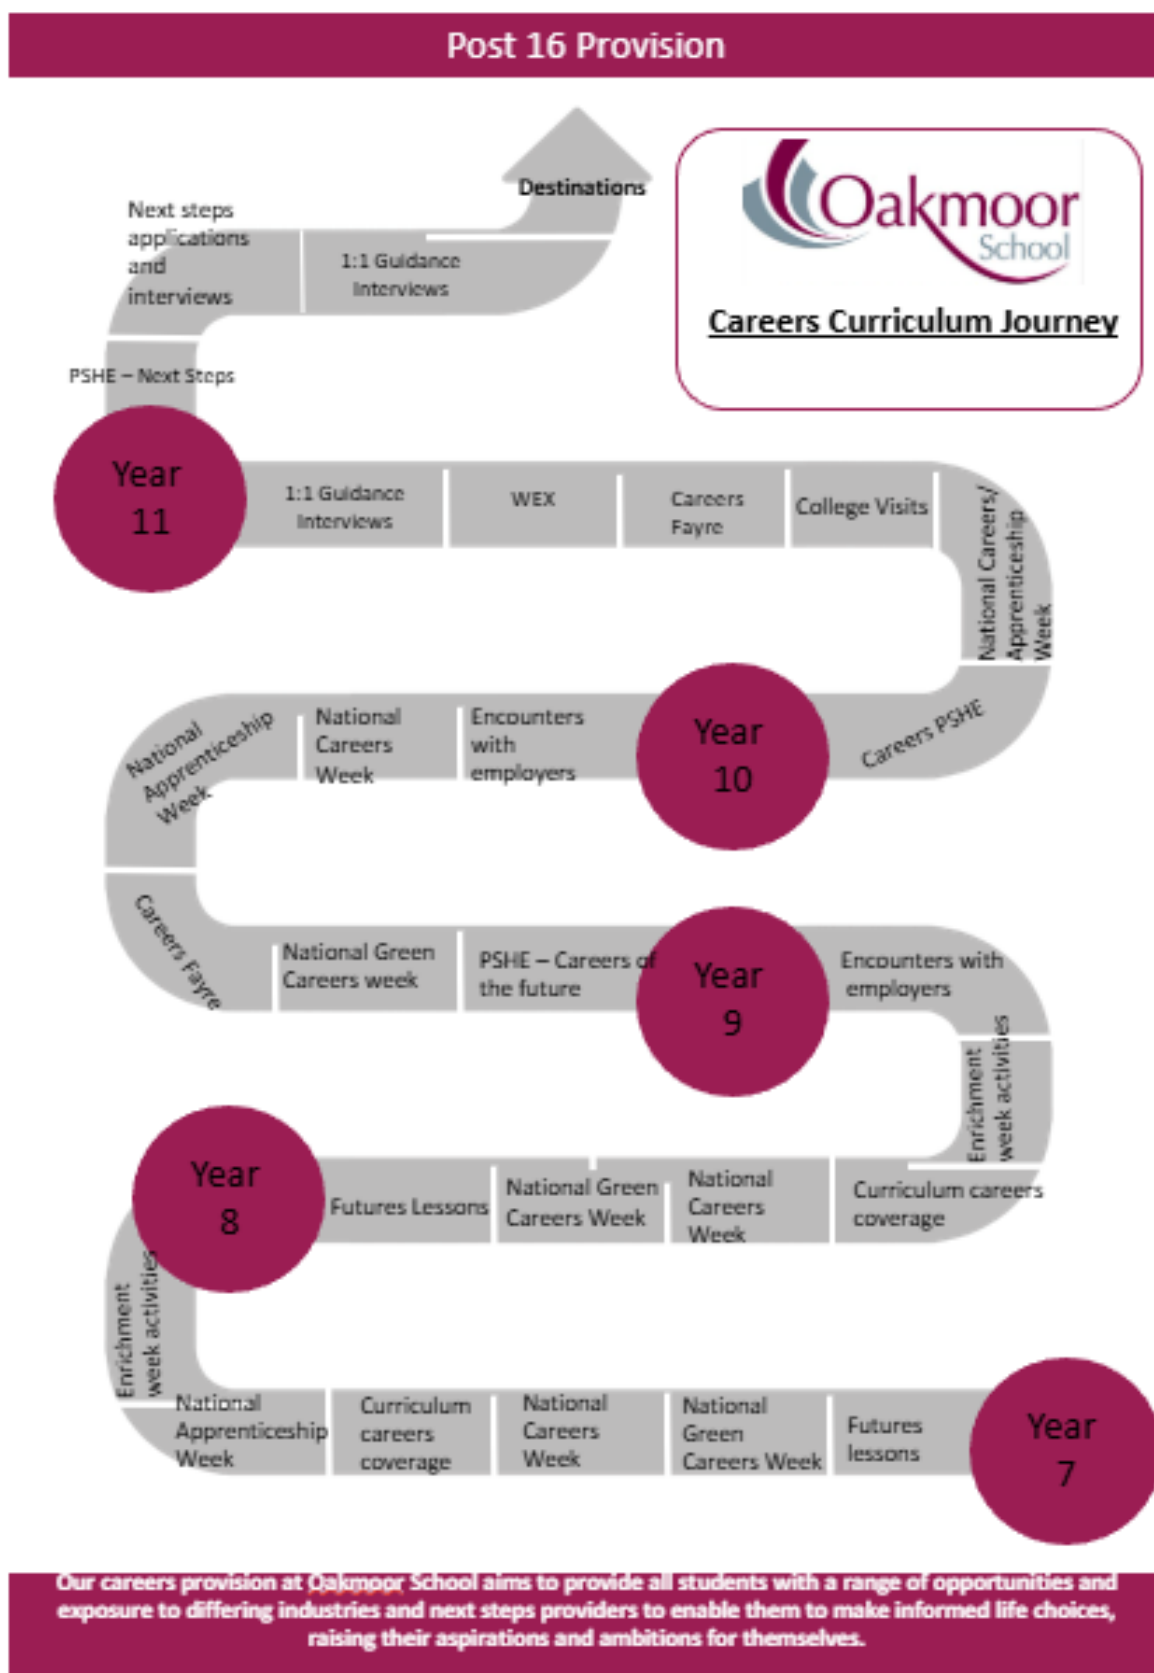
Post 16 Provision

Destinations

Next steps applications and interviews

1:1 Guidance Interviews

Oakmoor School

Careers Curriculum Journey

PSHE – Next Steps

Year 11

1:1 Guidance Interviews

WEX

Careers Fayre

College Visits

National Careers/ Apprenticeship Week

Careers PSHE

Year 10

Encounters with employers

National Careers Week

National Apprenticeship Week

Careers Fayre

National Green Careers week

PSHE – Careers of the future

Year 9

Encounters with employers

Enrichment week activities

Curriculum careers coverage

National Careers Week

National Green Careers Week

Futures Lessons

Year 8

Enrichment week activities

National Apprenticeship Week

Curriculum careers coverage

National Careers Week

National Green Careers Week

Futures lessons

Year 7

Our careers provision at Oakmoor School aims to provide all students with a range of opportunities and exposure to differing industries and next steps providers to enable them to make informed life choices, raising their aspirations and ambitions for themselves.